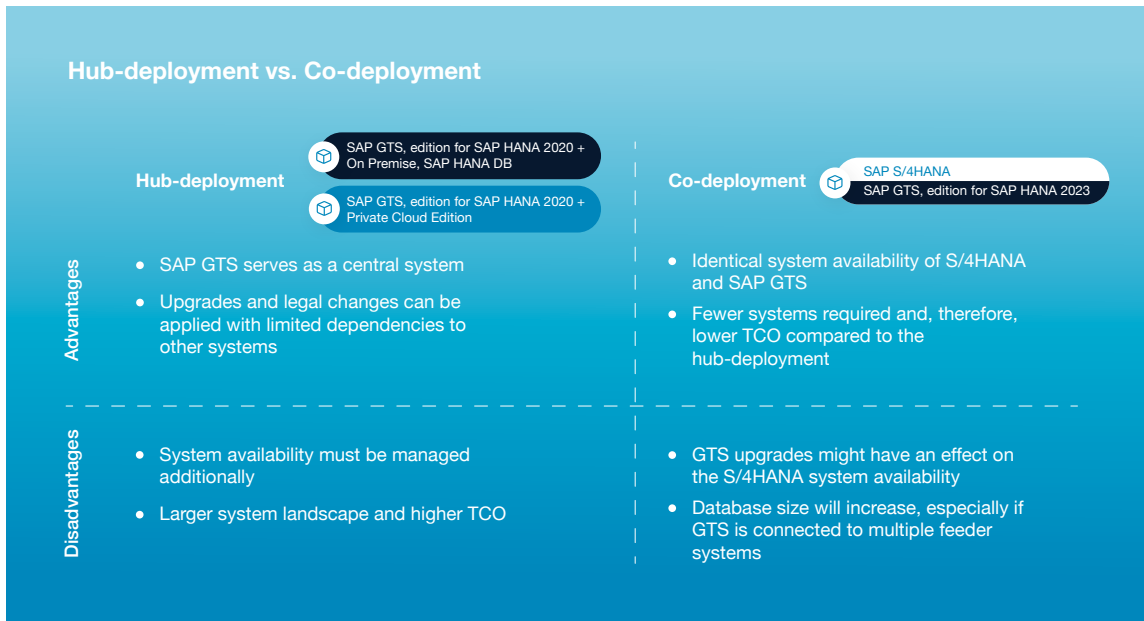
Hub-deployment vs. Co-deployment

Hub-deployment

SAP GTS, edition for SAP HANA 2020 + On Premise, SAP HANA DB

SAP GTS, edition for SAP HANA 2020 + Private Cloud Edition

Co-deployment

SAP S/4HANA
SAP GTS, edition for SAP HANA 2023

Advantages

- SAP GTS serves as a central system
- Upgrades and legal changes can be applied with limited dependencies to other systems

- Identical system availability of S/4HANA and SAP GTS
- Fewer systems required and, therefore, lower TCO compared to the hub-deployment

Disadvantages

- System availability must be managed additionally
- Larger system landscape and higher TCO

- GTS upgrades might have an effect on the S/4HANA system availability
- Database size will increase, especially if GTS is connected to multiple feeder systems